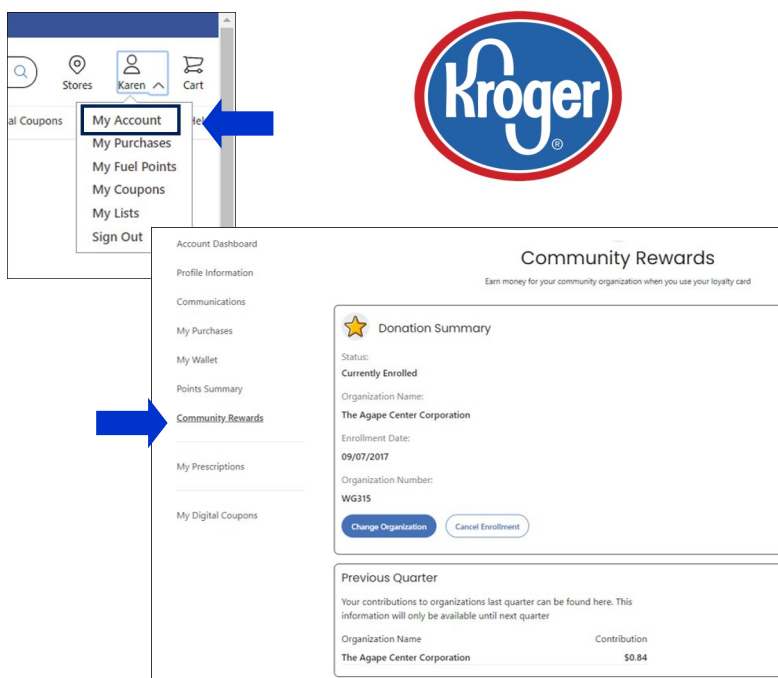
Stores Karen Cart

al Coupons

My Account
My Purchases
My Fuel Points
My Coupons
My Lists
Sign Out

Hel

Kroger

Account Dashboard
Profile Information
Communications
My Purchases
My Wallet
Points Summary
Community Rewards
My Prescriptions
My Digital Coupons

Community Rewards
Earn money for your community organization when you use your loyalty card

Donation Summary
Status:
Currently Enrolled
Organization Name:
The Agape Center Corporation
Enrollment Date:
09/07/2017
Organization Number:
WG315
Change Organization
Cancel Enrollment

Previous Quarter
Your contributions to organizations last quarter can be found here. This information will only be available until next quarter

| Organization Name | Contribution |
|---|---|
| The Agape Center Corporation | $0.84 |